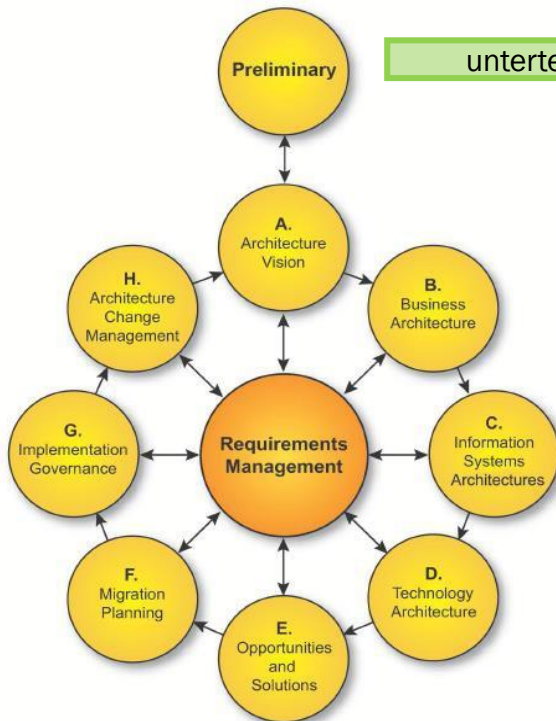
Preliminary

unterte

A.
Architecture Vision

B.
Business Architecture

C.
Information Systems Architectures

D.
Technology Architecture

E.
Opportunities and Solutions

F.
Migration Planning

G.
Implementation Governance

H.
Architecture Change Management

Requirements Management